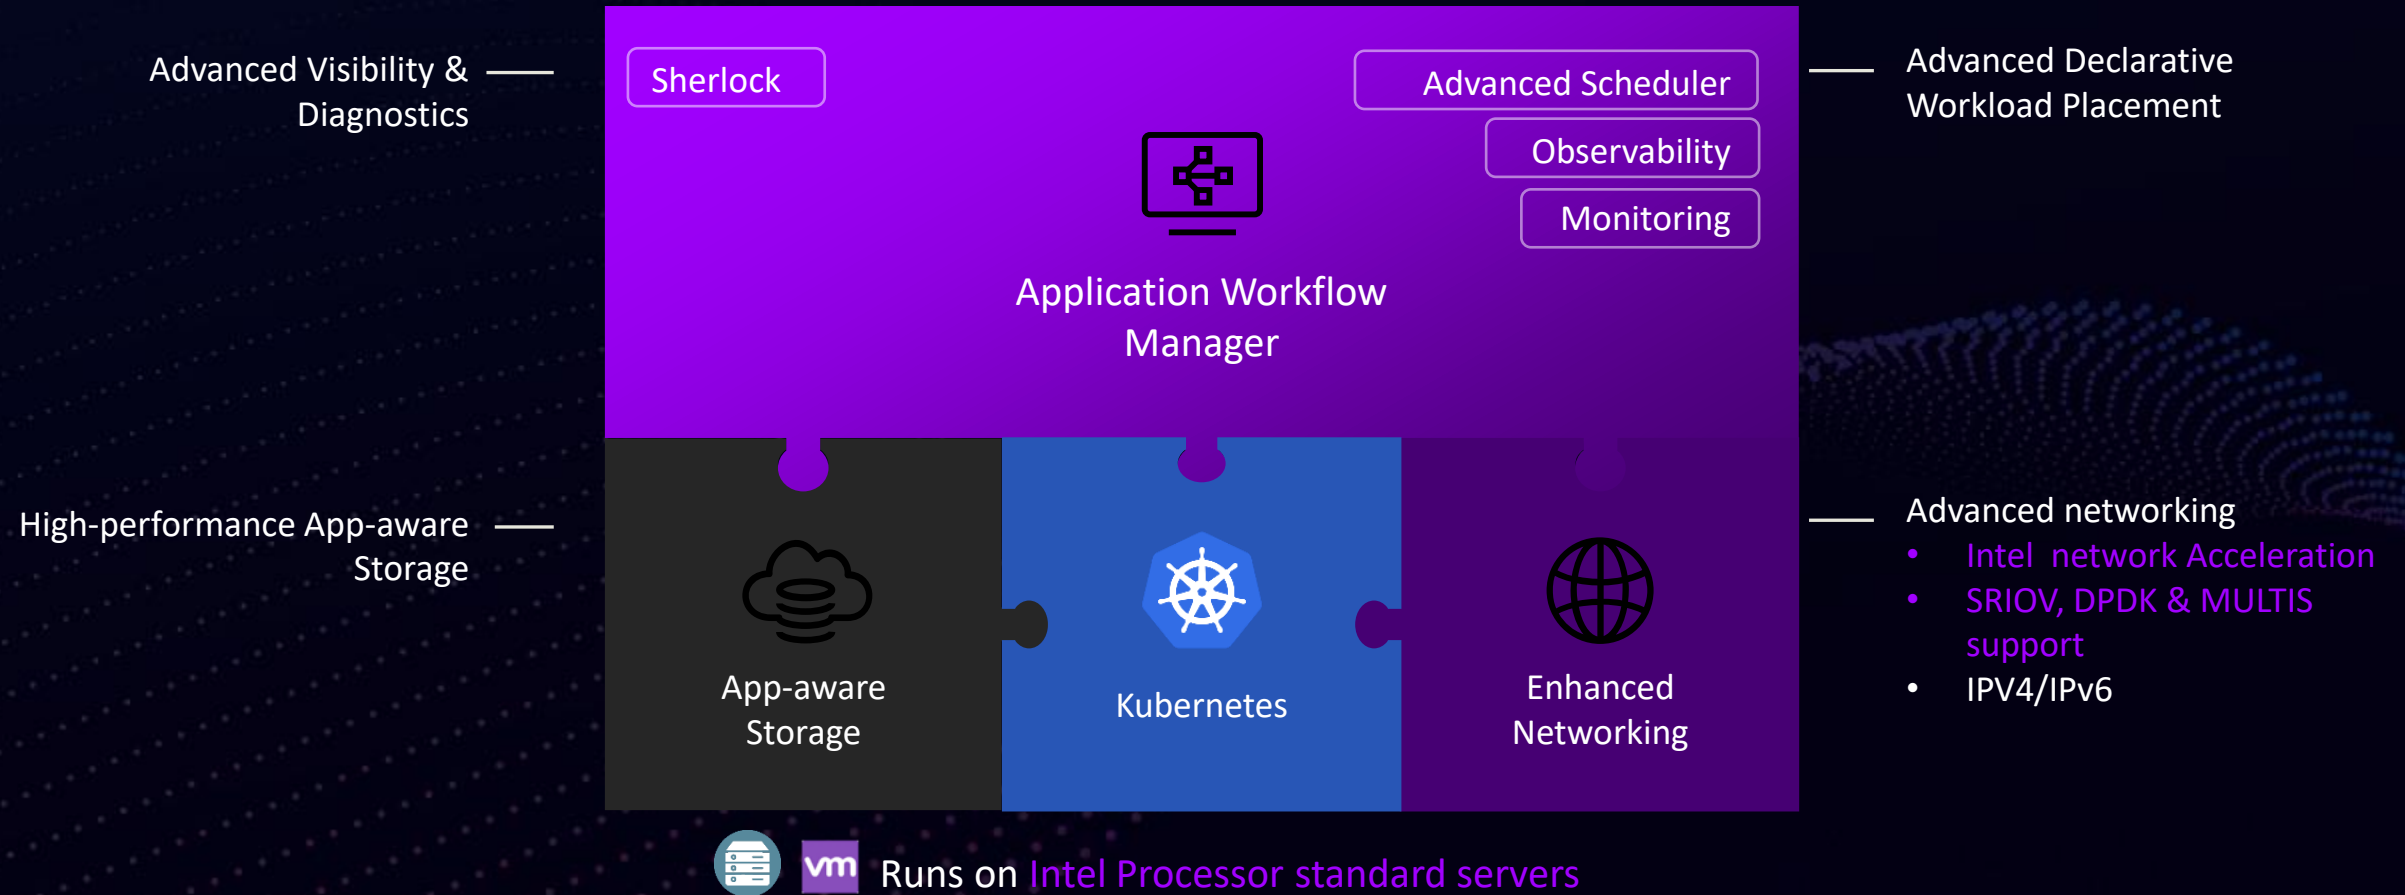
Advanced Visibility & Diagnostics

Sherlock

Advanced Scheduler

Observability

Monitoring

Advanced Declarative Workload Placement

Application Workflow Manager

High-performance App-aware Storage

App-aware Storage

Kubernetes

Enhanced Networking

Advanced networking
- Intel network Acceleration
- SRIOV, DPDK & MULTIS support
- IPV4/IPv6

vm

Runs on Intel Processor standard servers